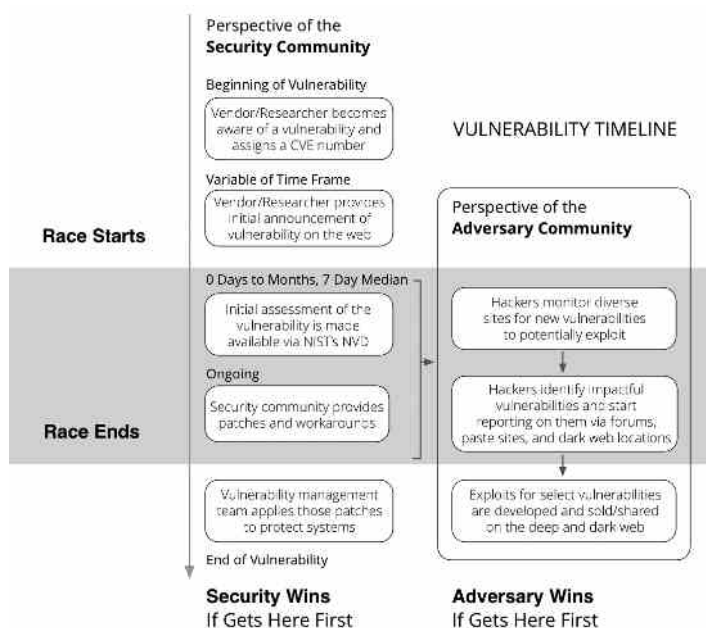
Perspective of the
**Security Community**

Beginning of Vulnerability

Vendor/Researcher becomes aware of a vulnerability and assigns a CVE number

VULNERABILITY TIMELINE

Variable of Time Frame

Vendor/Researcher provides initial announcement of vulnerability on the web

Race Starts

Perspective of the
**Adversary Community**

0 Days to Months, 7 Day Median

Initial assessment of the vulnerability is made available via NIST's NVD

Hackers monitor diverse sites for new vulnerabilities to potentially exploit

Ongoing

Security community provides patches and workarounds

Hackers identify impactful vulnerabilities and start reporting on them via forums, paste sites, and dark web locations

Race Ends

Vulnerability management team applies those patches to protect systems

Exploits for select vulnerabilities are developed and sold/shared on the deep and dark web

End of Vulnerability

**Security Wins**
If Gets Here First

**Adversary Wins**
If Gets Here First